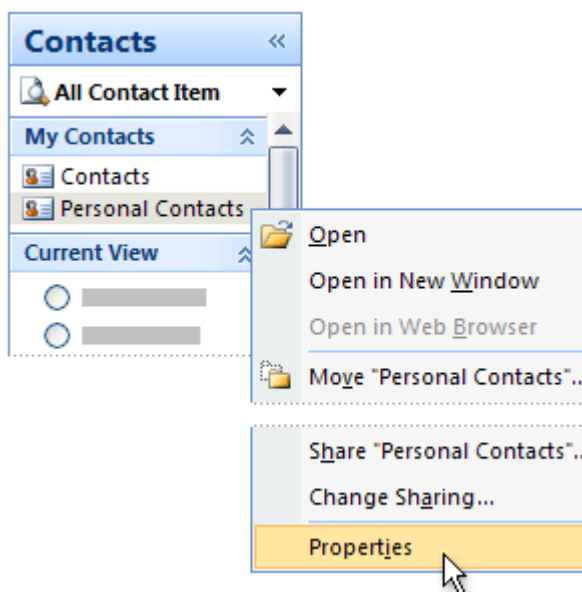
Contacts «

All Contact Item

My Contacts

Contacts

Personal Contacts

Current View

Open

Open in New Window

Open in Web Browser

Move "Personal Contacts"..

Share "Personal Contacts"..

Change Sharing...

Properties